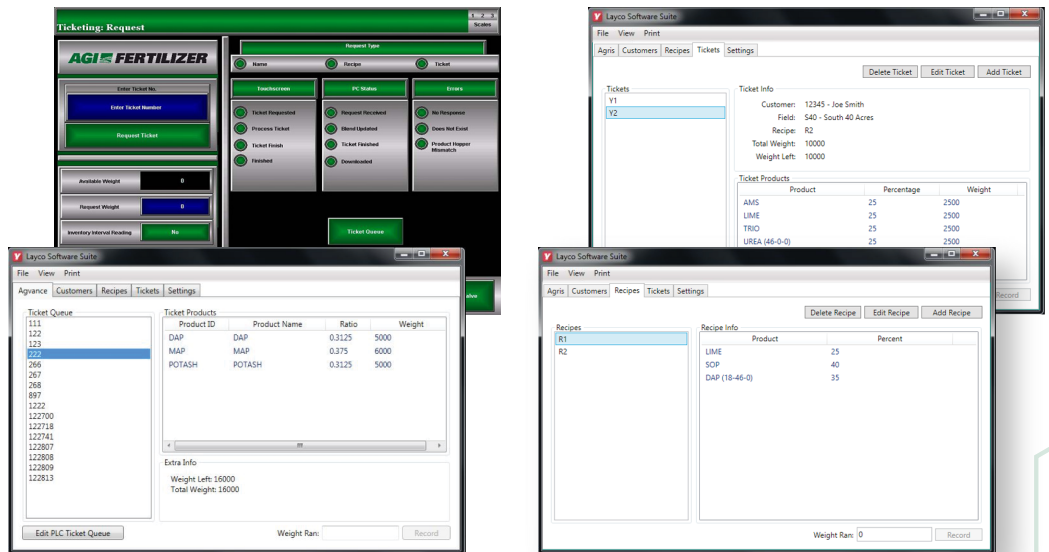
Ticketing: Request

Scales

AGI FERTILIZER

Request Type

Name

Recipe

Ticket

Enter Ticket No.

Enter Ticket Number

Request Ticket

Touchscreen

Ticket Requested

Process Ticket

Ticket Finish

Finished

PC Status

Request Received

Blend Updated

Ticket Finished

Downloaded

Errors

No Response

Does Not Exist

Product Hopper Mismatch

Available Weight 0

Request Weight 0

Inventory Interval Reading No

Ticket Queue

alve

Layco Software Suite

File View Print

Agris Customers Recipes Tickets Settings

Delete Ticket Edit Ticket Add Ticket

Tickets

Y1

Y2

Ticket Info

Customer: 12345 - Joe Smith

Field: S40 - South 40 Acres

Recipe: R2

Total Weight: 10000

Weight Left: 10000

Ticket Products

| Product | Percentage | Weight |
|---|---|---|
| AMS | 25 | 2500 |
| LIME | 25 | 2500 |
| TRIO | 25 | 2500 |
| UREA (46-0-0) | 25 | 2500 |

Record

Layco Software Suite

File View Print

Agvance Customers Recipes Tickets Settings

Ticket Queue

111
122
123
222
266
267
268
897
1222
122700
122718
122741
122807
122808
122809
122813

Ticket Products

| Product ID | Product Name | Ratio | Weight |
|---|---|---|---|
| DAP | DAP | 0.3125 | 5000 |
| MAP | MAP | 0.375 | 6000 |
| POTASH | POTASH | 0.3125 | 5000 |

Extra Info

Weight Left: 16000
Total Weight: 16000

Edit PLC Ticket Queue

Weight Ran:

Record

Layco Software Suite

File View Print

Agris Customers Recipes Tickets Settings

Delete Recipe Edit Recipe Add Recipe

Recipes

R1

R2

Recipe Info

| Product | Percent |
|---|---|
| LIME | 25 |
| SOP | 40 |
| DAP (18-46-0) | 35 |

Weight Ran: 0

Record